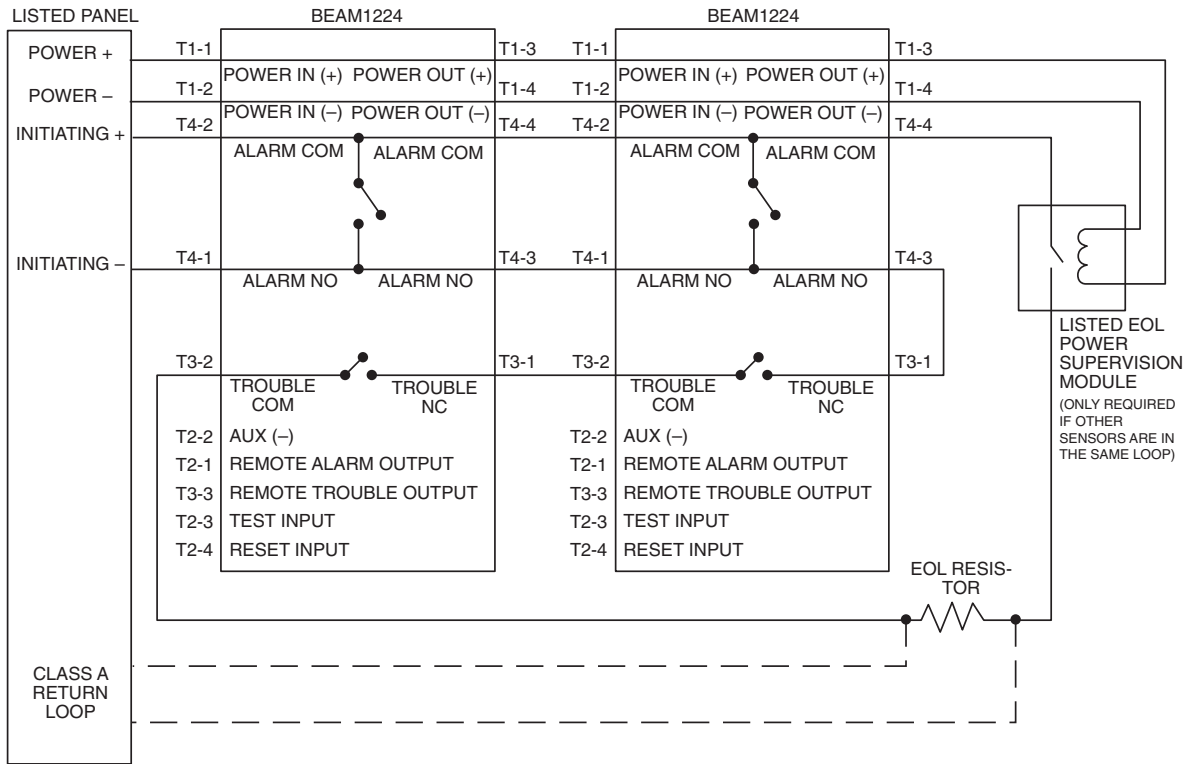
LISTED PANEL

BEAM1224

BEAM1224

POWER +

POWER –

INITIATING +

INITIATING –

CLASS A RETURN LOOP

T1-1
T1-2
T4-2
T4-1
T3-2

POWER IN (+) POWER OUT (+)
POWER IN (–) POWER OUT (–)
ALARM COM ALARM COM
ALARM NO ALARM NO
TROUBLE COM TROUBLE NC

T1-3
T1-4
T4-4
T4-3
T3-1

T2-2 AUX (–)
T2-1 REMOTE ALARM OUTPUT
T3-3 REMOTE TROUBLE OUTPUT
T2-3 TEST INPUT
T2-4 RESET INPUT

T1-1
T1-2
T4-2
T4-1
T3-2

POWER IN (+) POWER OUT (+)
POWER IN (–) POWER OUT (–)
ALARM COM ALARM COM
ALARM NO ALARM NO
TROUBLE COM TROUBLE NC

T1-3
T1-4
T4-4
T4-3
T3-1

T2-2 AUX (–)
T2-1 REMOTE ALARM OUTPUT
T3-3 REMOTE TROUBLE OUTPUT
T2-3 TEST INPUT
T2-4 RESET INPUT

LISTED EOL POWER SUPERVISION MODULE
(ONLY REQUIRED IF OTHER SENSORS ARE IN THE SAME LOOP)

EOL RESISTOR